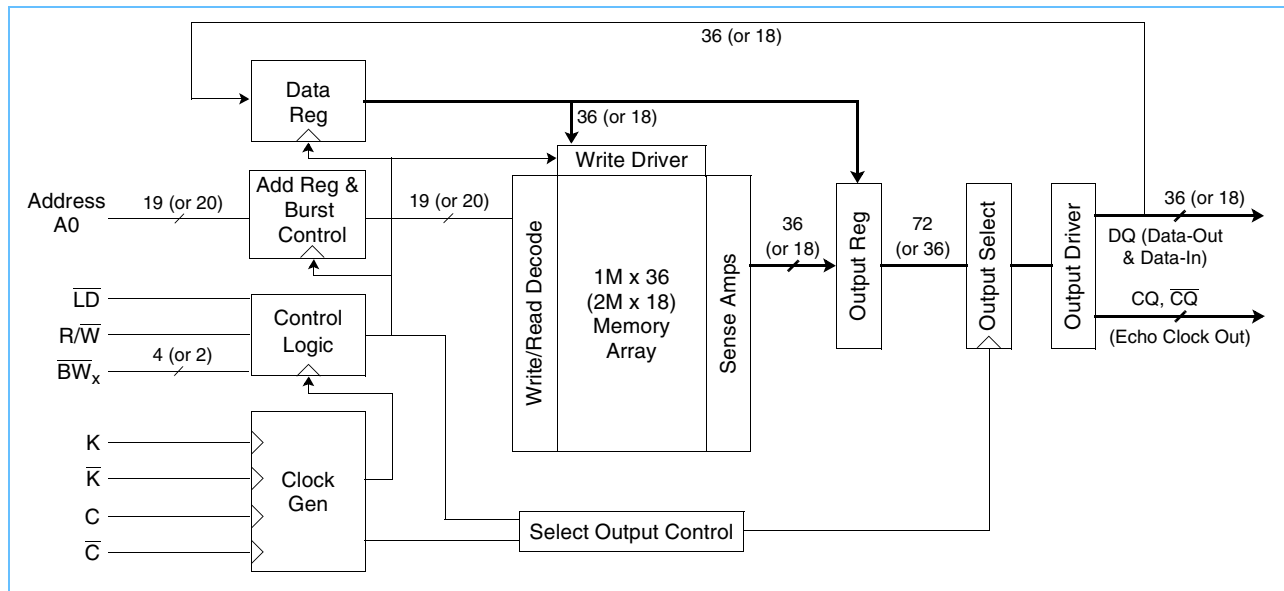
36 (or 18)

Data Reg

36 (or 18)

Write Driver

Address A0

19 (or 20)

Add Reg & Burst Control

19 (or 20)

Write/Read Decode

1M x 36 (2M x 18) Memory Array

Sense Amps

36 (or 18)

Output Reg

72 (or 36)

Output Select

Output Driver

36 (or 18)

DQ (Data-Out & Data-In)

CQ, $\overline{CQ}$

(Echo Clock Out)

$\overline{LD}$

R/$\overline{W}$

$\overline{BW}_x$

4 (or 2)

Control Logic

K

$\overline{K}$

C

$\overline{C}$

Clock Gen

Select Output Control